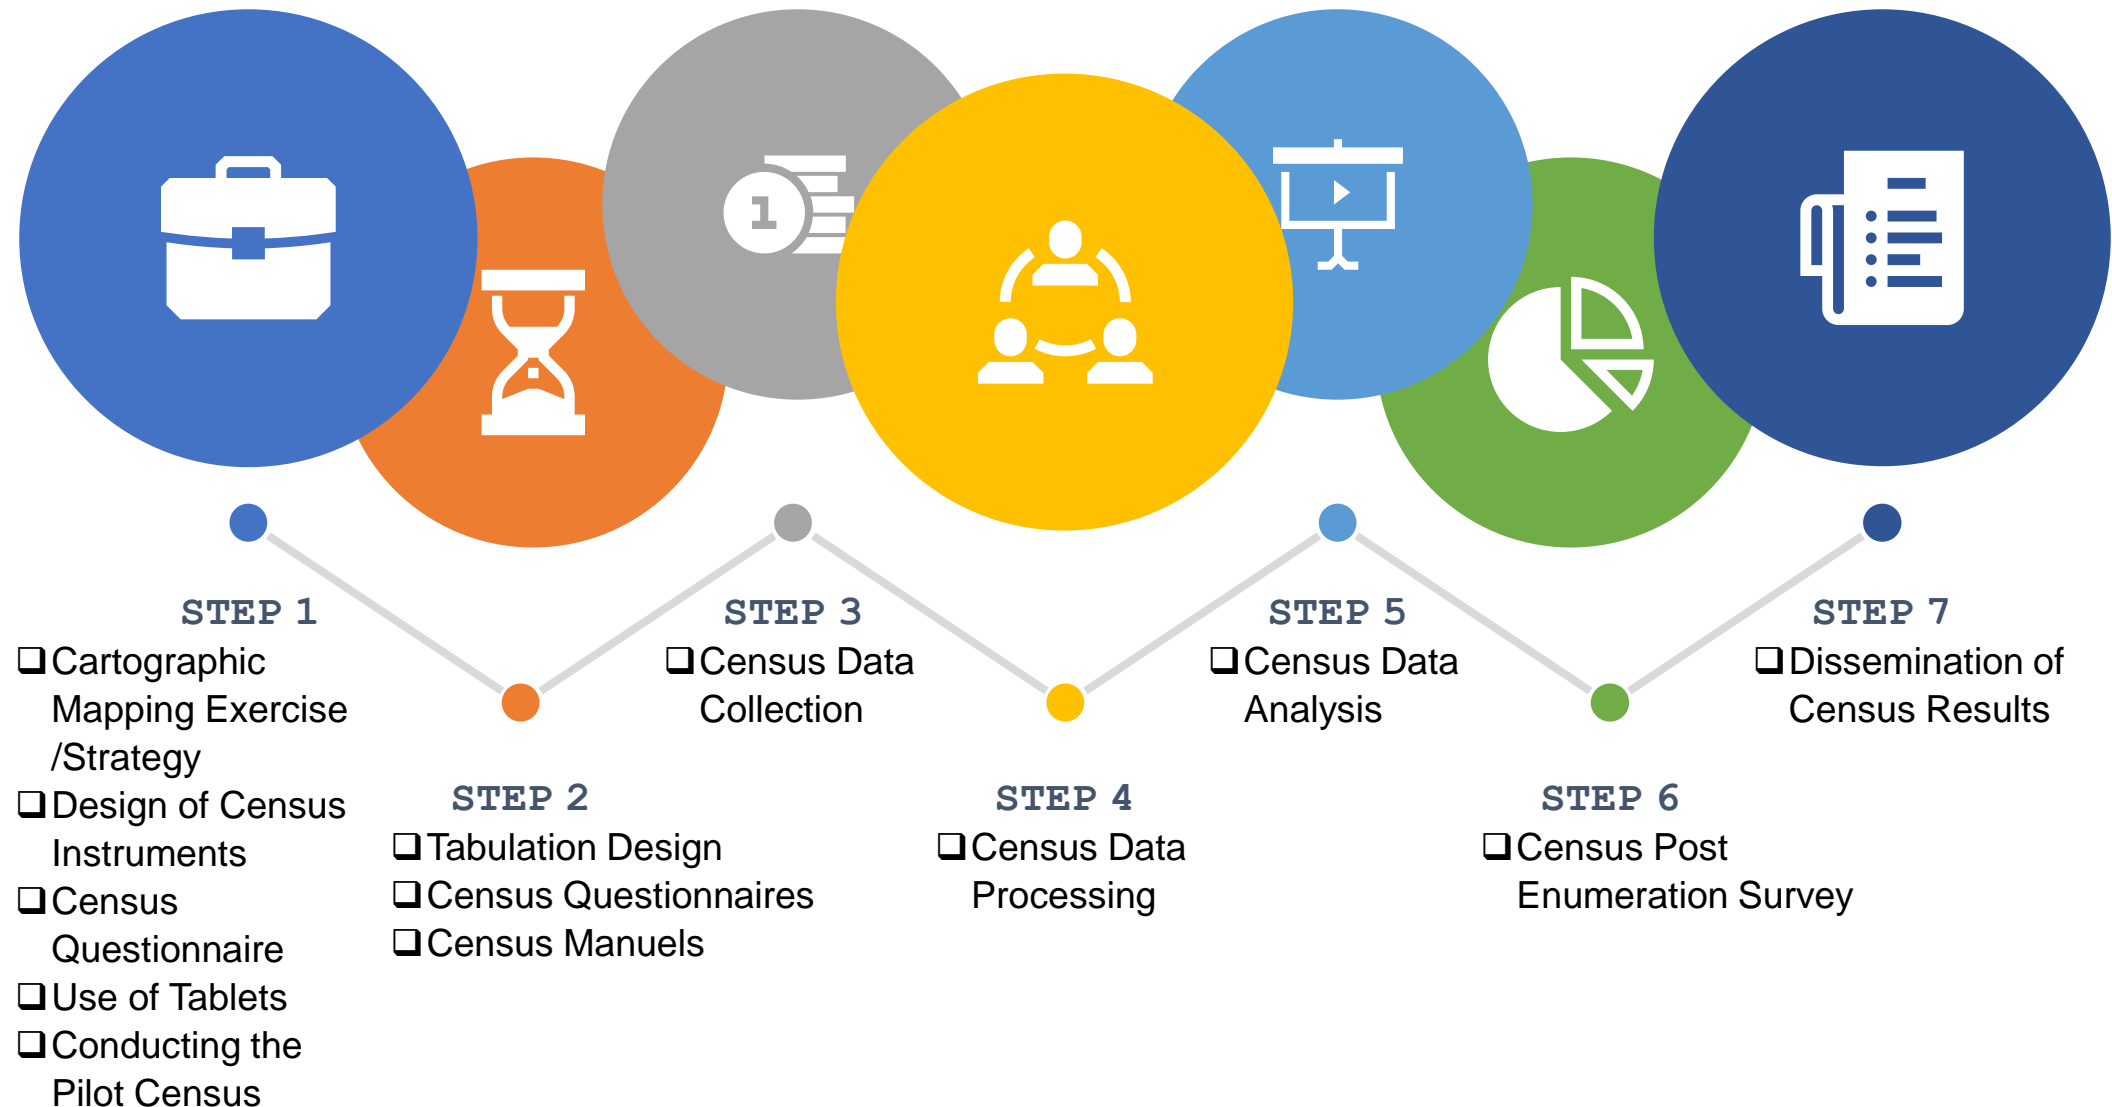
1

STEP 1
❑ Cartographic Mapping Exercise /Strategy
❑ Design of Census Instruments
❑ Census Questionnaire
❑ Use of Tablets
❑ Conducting the Pilot Census

STEP 2
❑ Tabulation Design
❑ Census Questionnaires
❑ Census Manuels

STEP 3
❑ Census Data Collection

STEP 4
❑ Census Data Processing

STEP 5
❑ Census Data Analysis

STEP 6
❑ Census Post Enumeration Survey

STEP 7
❑ Dissemination of Census Results